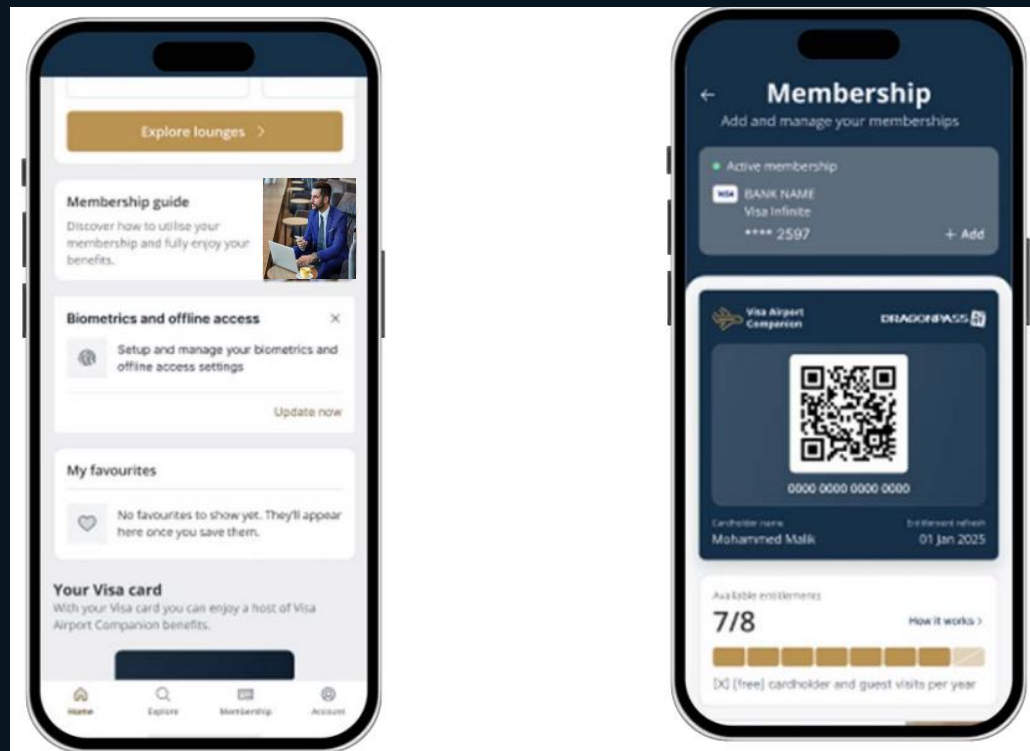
Explore lounges >

Membership guide
Discover how to utilise your membership and fully enjoy your benefits.

Biometrics and offline access ×
Setup and manage your biometrics and offline access settings
Update now

My favourites
No favourites to show yet. They'll appear here once you save them.

Your Visa card
With your Visa card you can enjoy a host of Visa Airport Companion benefits.

Home Explore Membership Account

←
Membership
Add and manage your memberships

• Active membership
VISA BANK NAME
Visa Infinite
**** 2597 + Add

Visa Airport Companion DRAGONPASS

0000 0000 0000 0000

Cardholder name
Mohammed Malik
Entitlement refresh
01 Jan 2025

Available entitlements
7/8
How it works >
[X] [free] cardholder and guest visits per year